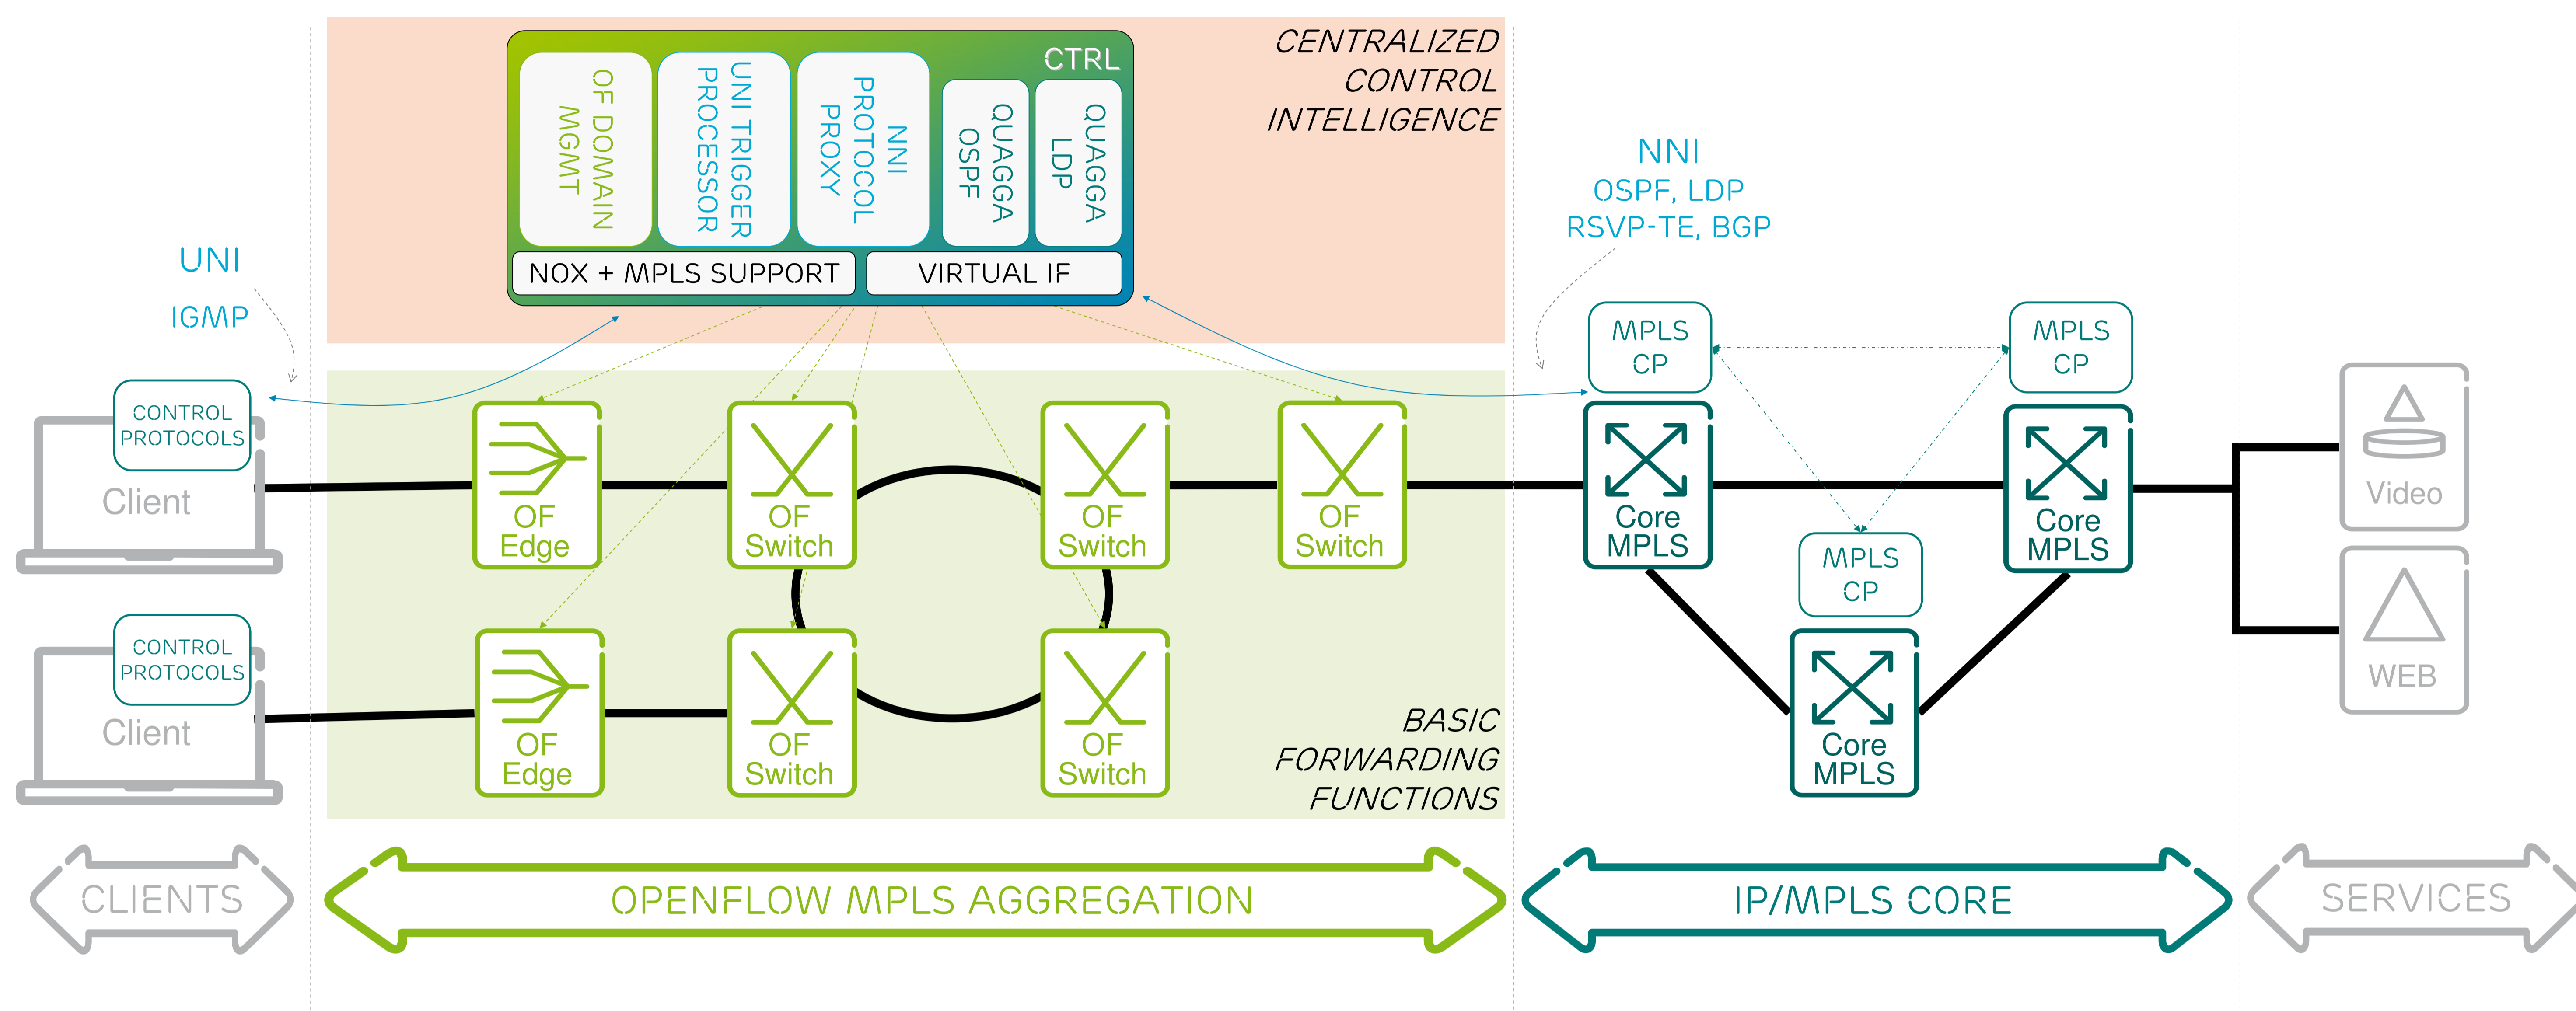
CENTRALIZED CONTROL INTELLIGENCE

CTRL

OF DOMAIN MGMT

UNI TRIGGER PROCESSOR

NNI PROTOCOL PROXY

QUAGGA OSPF

QUAGGA LDP

NOX + MPLS SUPPORT

VIRTUAL IF

UNI

IGMP

NNI

OSPF, LDP

RSVP-TE, BGP

CONTROL PROTOCOLS

Client

CONTROL PROTOCOLS

Client

OF Edge

OF Switch

OF Switch

OF Switch

OF Edge

OF Switch

OF Switch

MPLS CP

MPLS CP

MPLS CP

Core MPLS

Core MPLS

Core MPLS

Video

WEB

BASIC FORWARDING FUNCTIONS

CLIENTS

OPENFLOW MPLS AGGREGATION

IP/MPLS CORE

SERVICES